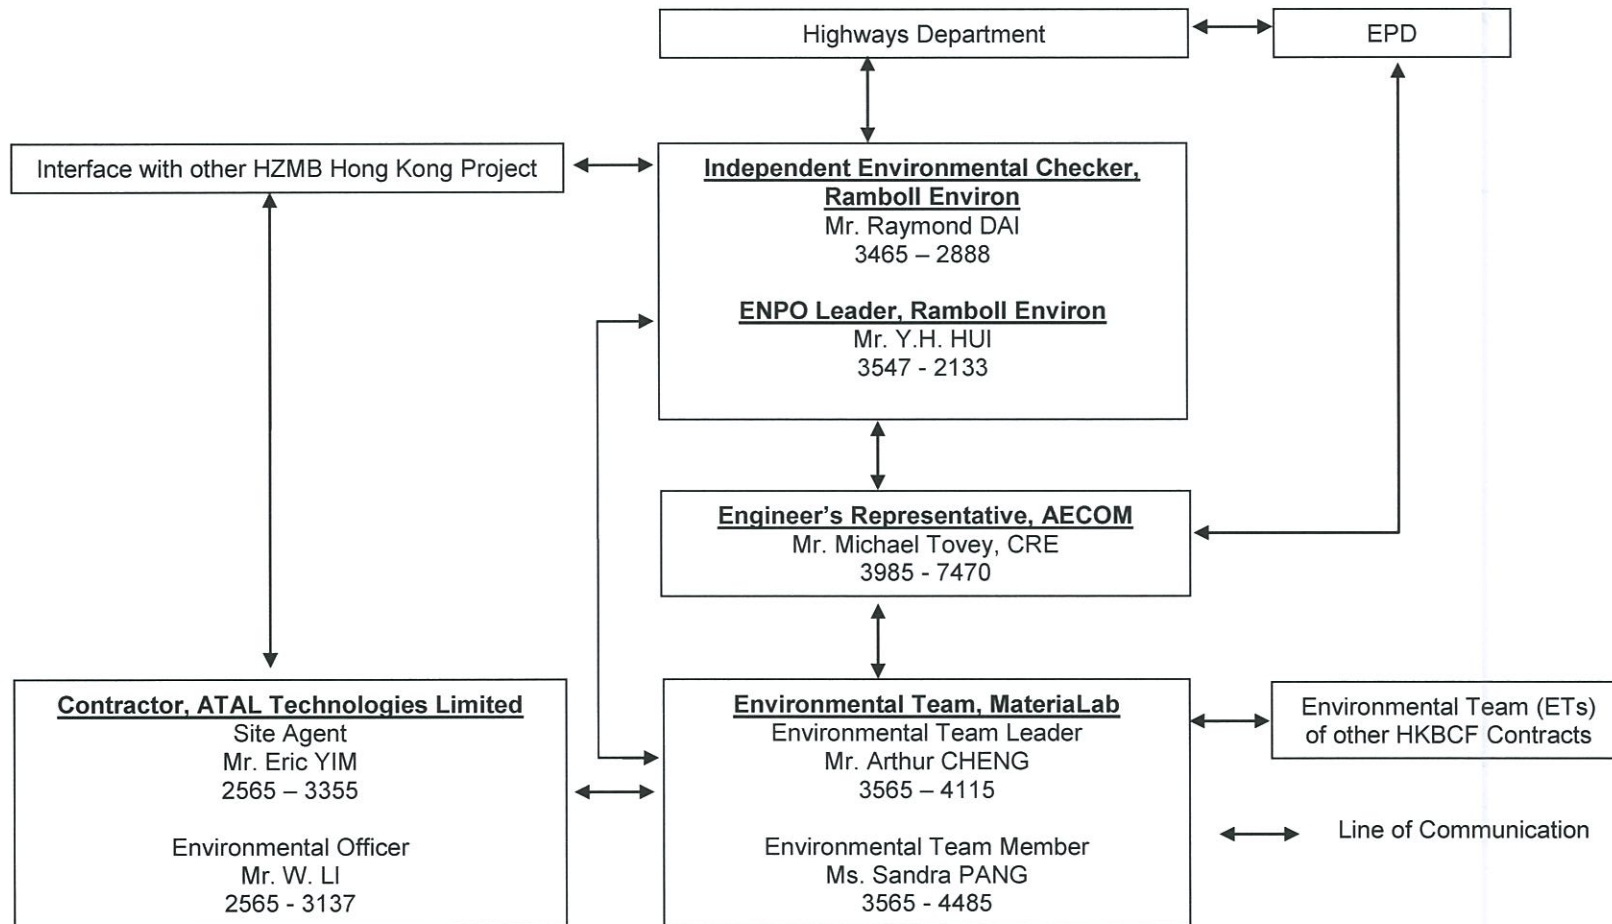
Highways Department

EPD

Interface with other HZMB Hong Kong Project

Independent Environmental Checker, Ramboll Environ
Mr. Raymond DAI
3465 – 2888

ENPO Leader, Ramboll Environ
Mr. Y.H. HUI
3547 - 2133

Engineer's Representative, AECOM
Mr. Michael Tovey, CRE
3985 - 7470

Contractor, ATAL Technologies Limited
Site Agent
Mr. Eric YIM
2565 – 3355

Environmental Officer
Mr. W. LI
2565 - 3137

Environmental Team, MateriaLab
Environmental Team Leader
Mr. Arthur CHENG
3565 – 4115

Environmental Team Member
Ms. Sandra PANG
3565 - 4485

Environmental Team (ETs) of other HKBCF Contracts

Line of Communication